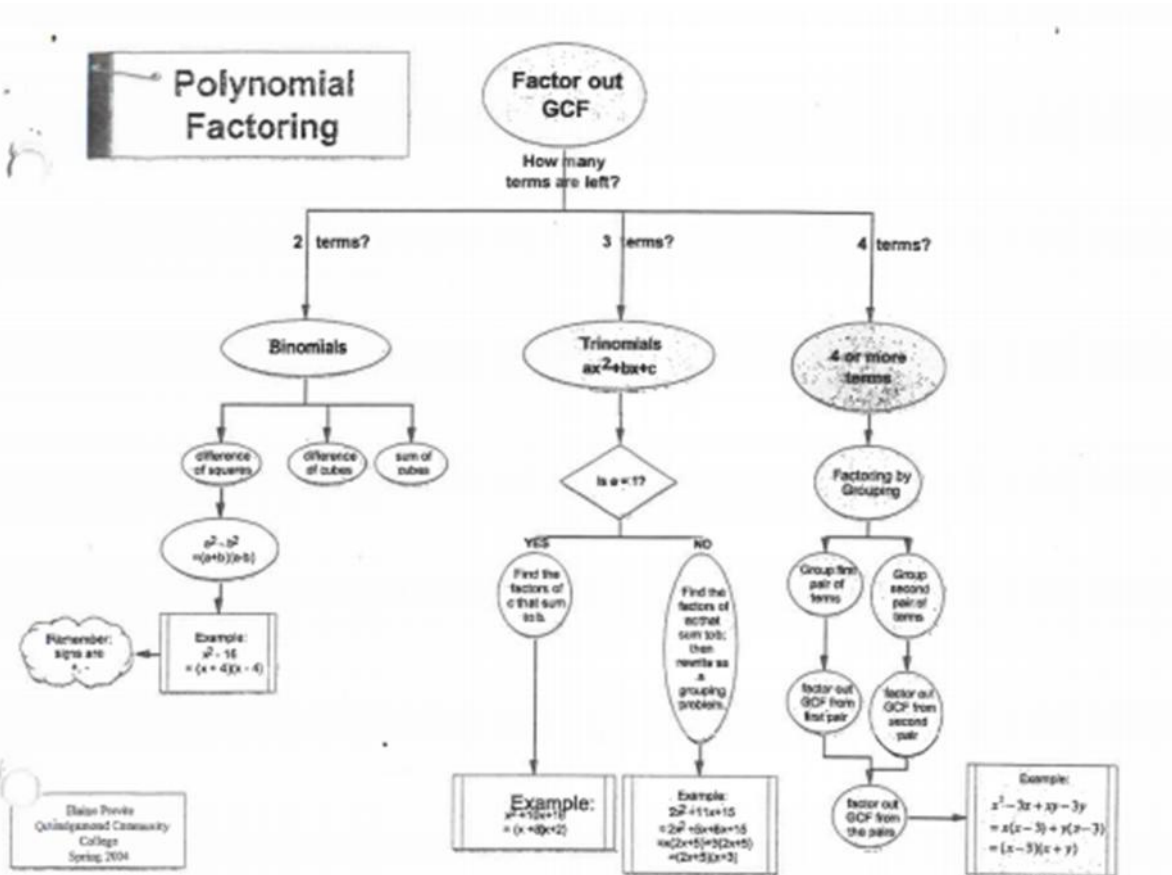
Polynomial Factoring

Factor out GCF

How many terms are left?

2 terms?

3 terms?

4 terms?

Binomials

Trinomials $ax^2+bx+c$

4 or more terms

difference of squares

difference of cubes

sum of cubes

$a^2 - b^2$ $=(a+b)(a-b)$

Example: $x^2 - 16$ $= (x + 4)(x - 4)$

Remember: signs are +, -

Is a = 1?

YES

NO

Find the factors of c that sum to b.

Find the factors of ac that sum to b; then rewrite as a grouping problem.

Example: $x^2+10x+16$ $= (x+8)(x+2)$

Example: $2x^2+11x+15$ $=2x^2+5x+6x+15$ $=x(2x+5)+3(2x+5)$ $=(2x+5)(x+3)$

Factoring by Grouping

Group first pair of terms

Group second pair of terms

factor out GCF from first pair

factor out GCF from second pair

factor out GCF from the pairs

Example: $x^2-3x+xy-3y$ $=x(x-3)+y(x-3)$ $=(x-3)(x+y)$

Elaine Previte Quinsigamond Community College Spring 2004